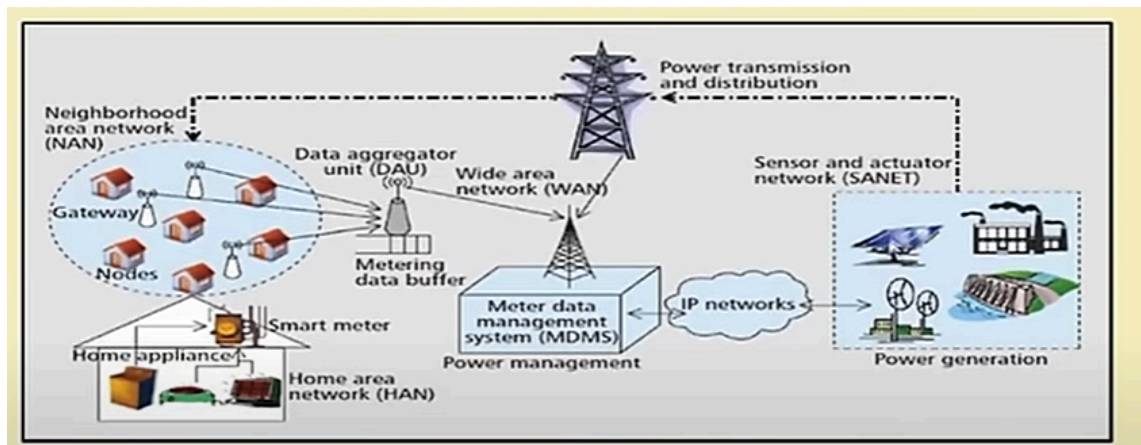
Power transmission and distribution

Neighborhood area network (NAN)

Data aggregator unit (DAU)

Wide area network (WAN)

Sensor and actuator network (SANET)

Gateway

Nodes

Metering data buffer

Meter data management system (MDMS)

IP networks

Smart meter

Home appliance

Power management

Power generation

Home area network (HAN)